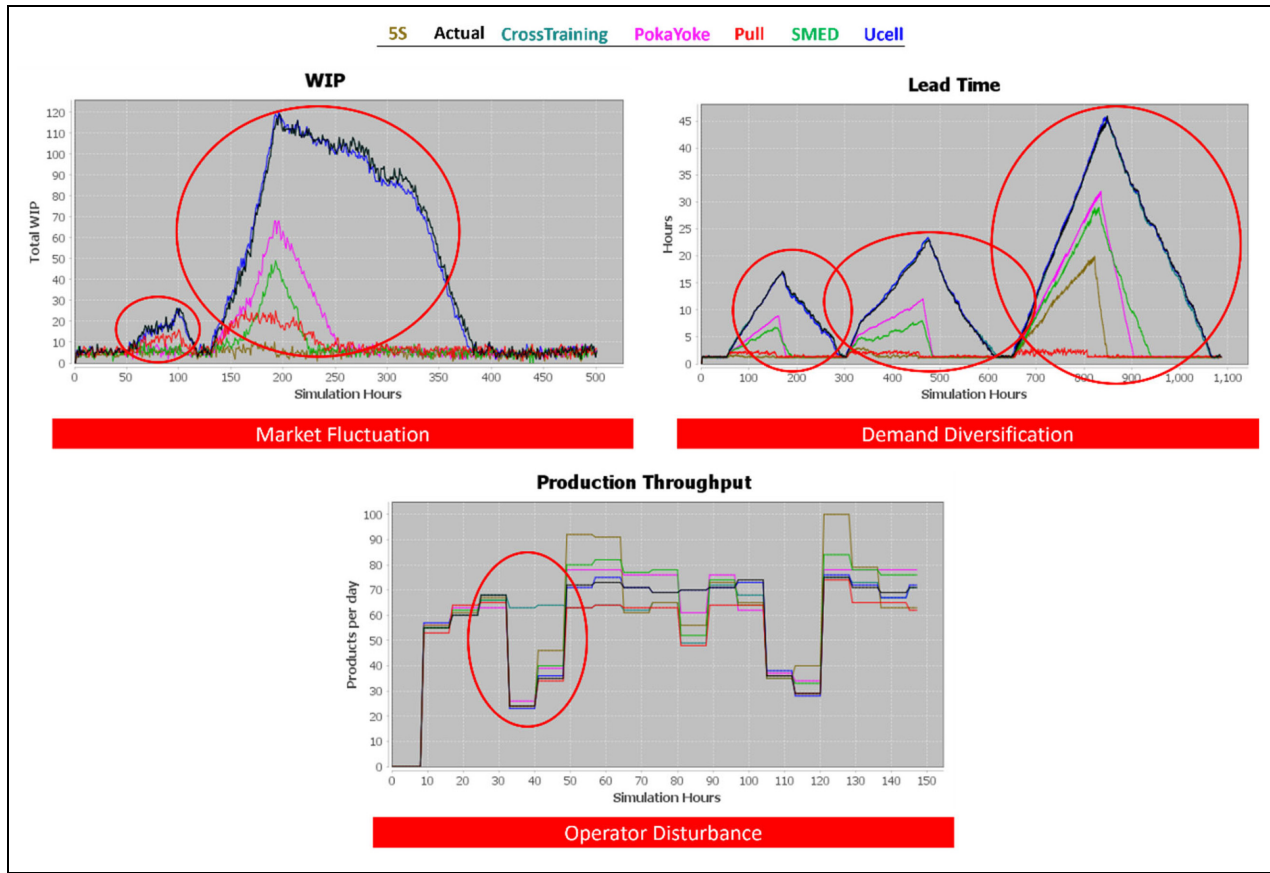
5S Actual CrossTraining PokaYoke Pull SMED Ucell

WIP

Total WIP

0 10 20 30 40 50 60 70 80 90 100 110 120

0 50 100 150 200 250 300 350 400 450 500

Simulation Hours

Market Fluctuation

Lead Time

Hours

0 5 10 15 20 25 30 35 40 45

0 100 200 300 400 500 600 700 800 900 1,000 1,100

Simulation Hours

Demand Diversification

Production Throughput

Products per day

0 10 20 30 40 50 60 70 80 90 100

0 10 20 30 40 50 60 70 80 90 100 110 120 130 140 150

Simulation Hours

Operator Disturbance